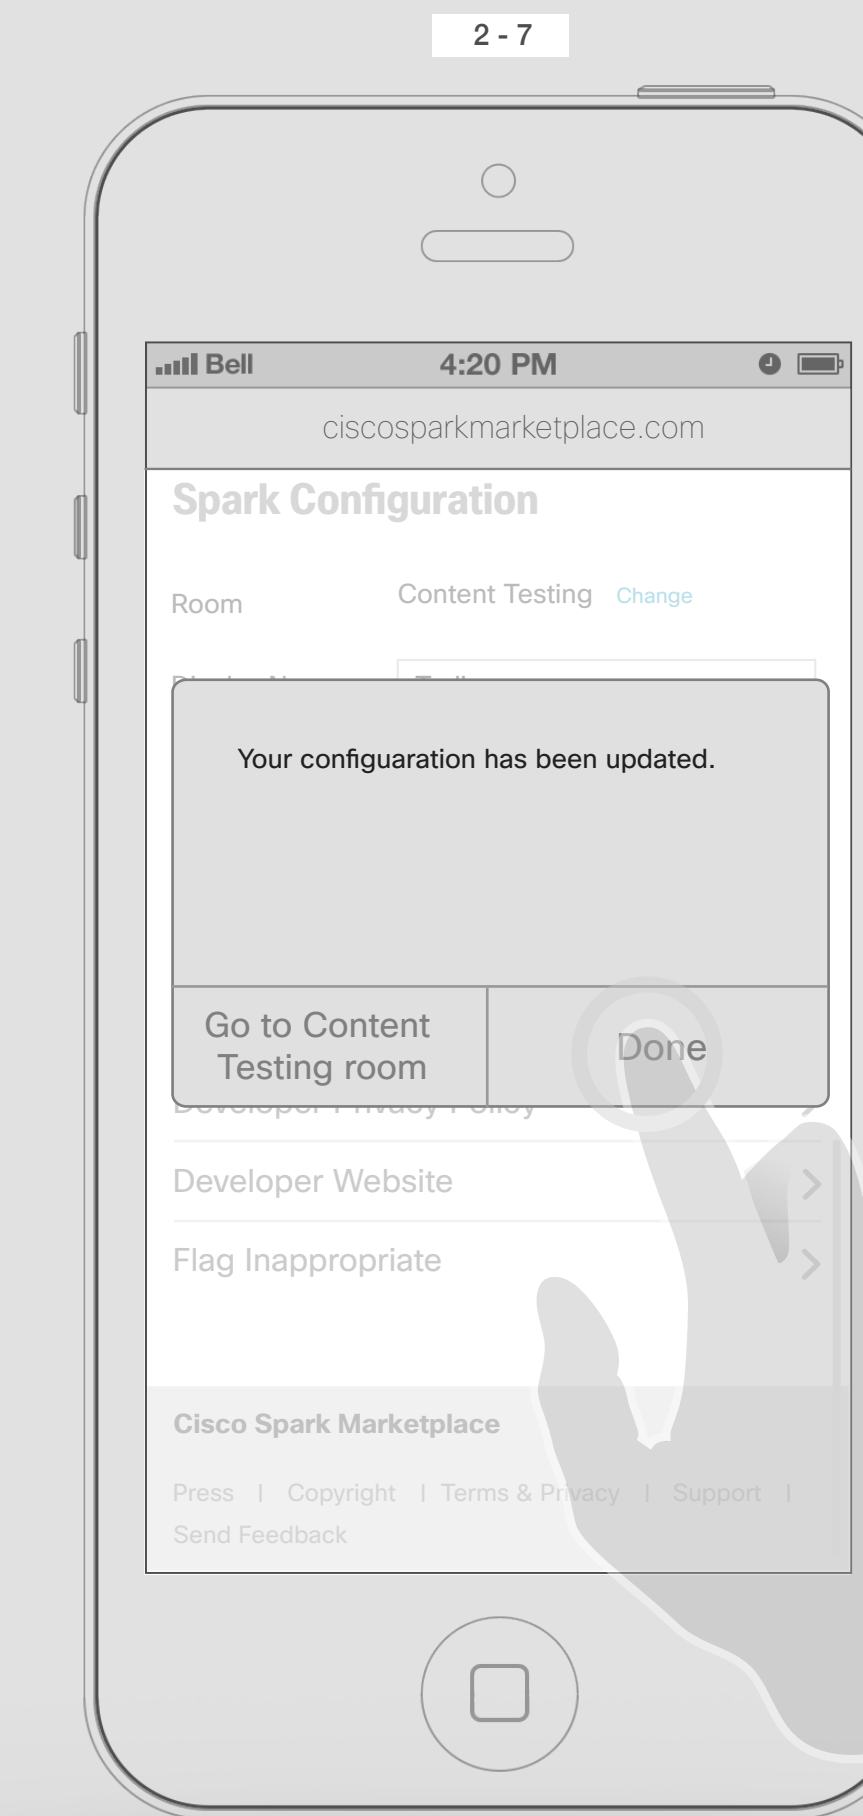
2 - 7

Bell 4:20 PM

ciscosparkmarketplace.com

Spark Configuration

Room Content Testing Change

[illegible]

Your configuaration has been updated.

Go to Content Testing room

Done

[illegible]

Developer Website

Flag Inappropriate

Cisco Spark Marketplace

Press | Copyright | Terms & Privacy | Support | Send Feedback